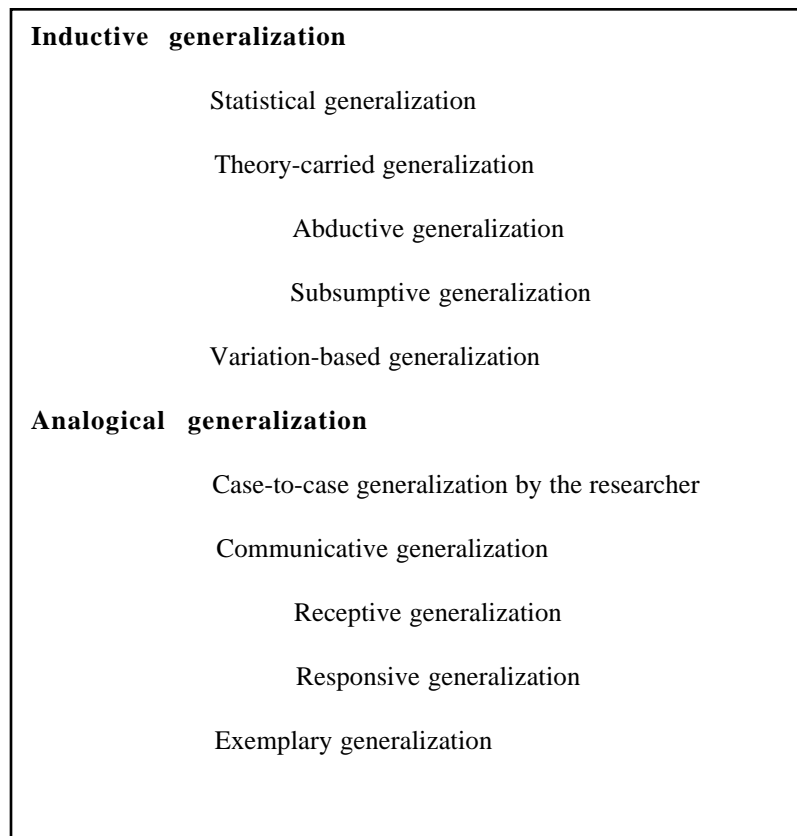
**Inductive generalization**

Statistical generalization

Theory-carried generalization

Abductive generalization

Subsumptive generalization

Variation-based generalization

**Analogical generalization**

Case-to-case generalization by the researcher

Communicative generalization

Receptive generalization

Responsive generalization

Exemplary generalization